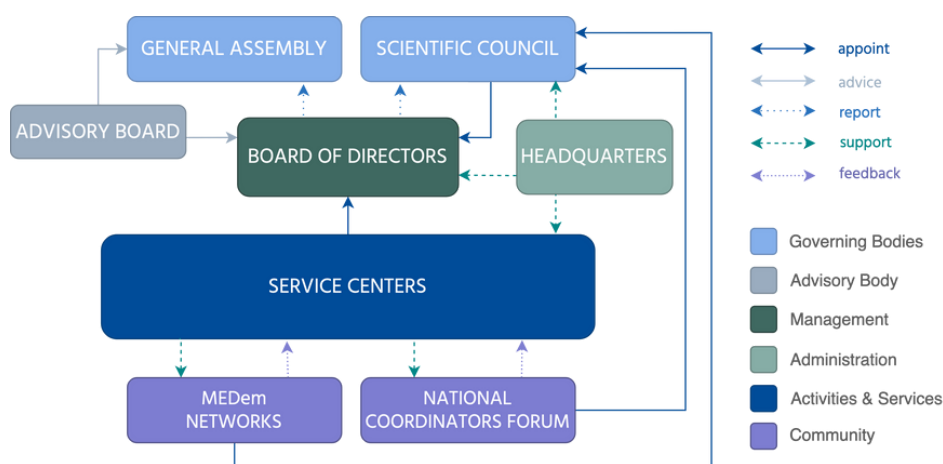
GENERAL ASSEMBLY
SCIENTIFIC COUNCIL
ADVISORY BOARD
BOARD OF DIRECTORS
HEADQUARTERS
SERVICE CENTERS
MEDem NETWORKS
NATIONAL COORDINATORS FORUM

appoint
advice
report
support
feedback

Governing Bodies
Advisory Body
Management
Administration
Activities & Services
Community